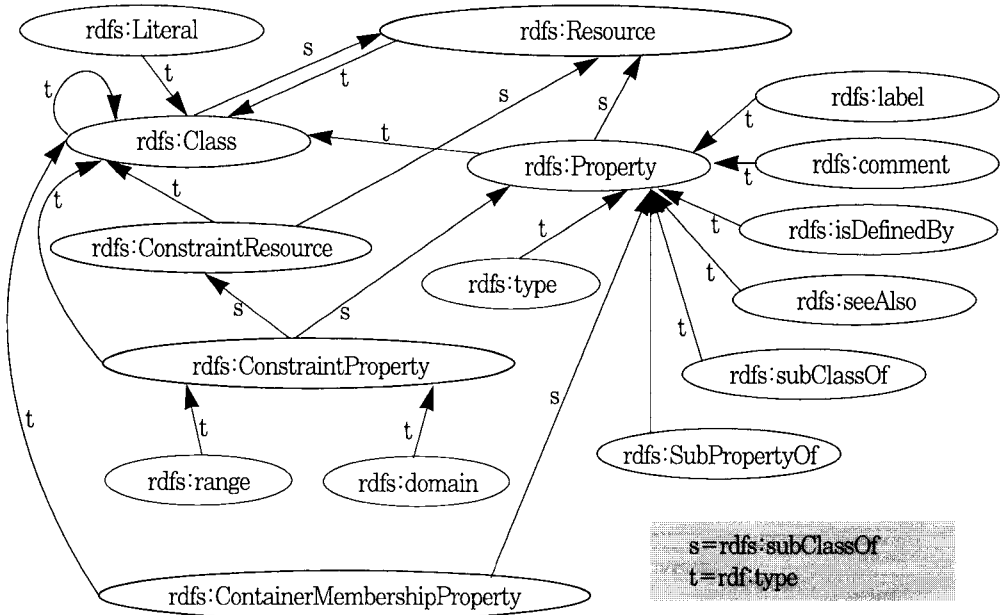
rdfs:Literal
rdfs:Resource
s
t
t
t
rdfs:Class
s
s
t
rdfs:label
t
rdfs:Property
rdfs:comment
t
t
t
rdfs:ConstraintResource
t
rdfs:isDefinedBy
rdfs:type
t
s
s
rdfs:seeAlso
t
rdfs:ConstraintProperty
rdfs:subClassOf
s
t
t
t
rdfs:SubPropertyOf
rdfs:range
rdfs:domain
s=rdfs:subClassOf
t=rdf:type
rdfs:ContainerMembershipProperty